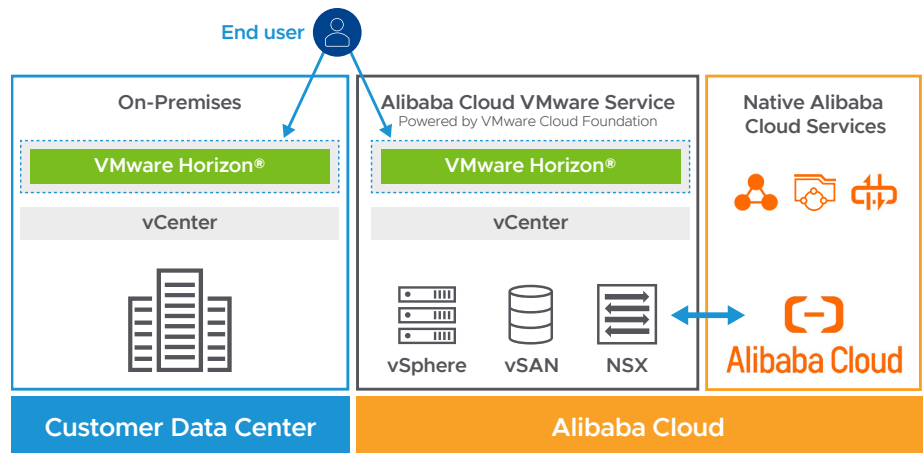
End user

On-Premises

VMware Horizon®

vCenter

Alibaba Cloud VMware Service
Powered by VMware Cloud Foundation

VMware Horizon®

vCenter

vSphere vSAN NSX

Native Alibaba Cloud Services

Alibaba Cloud

Customer Data Center

Alibaba Cloud